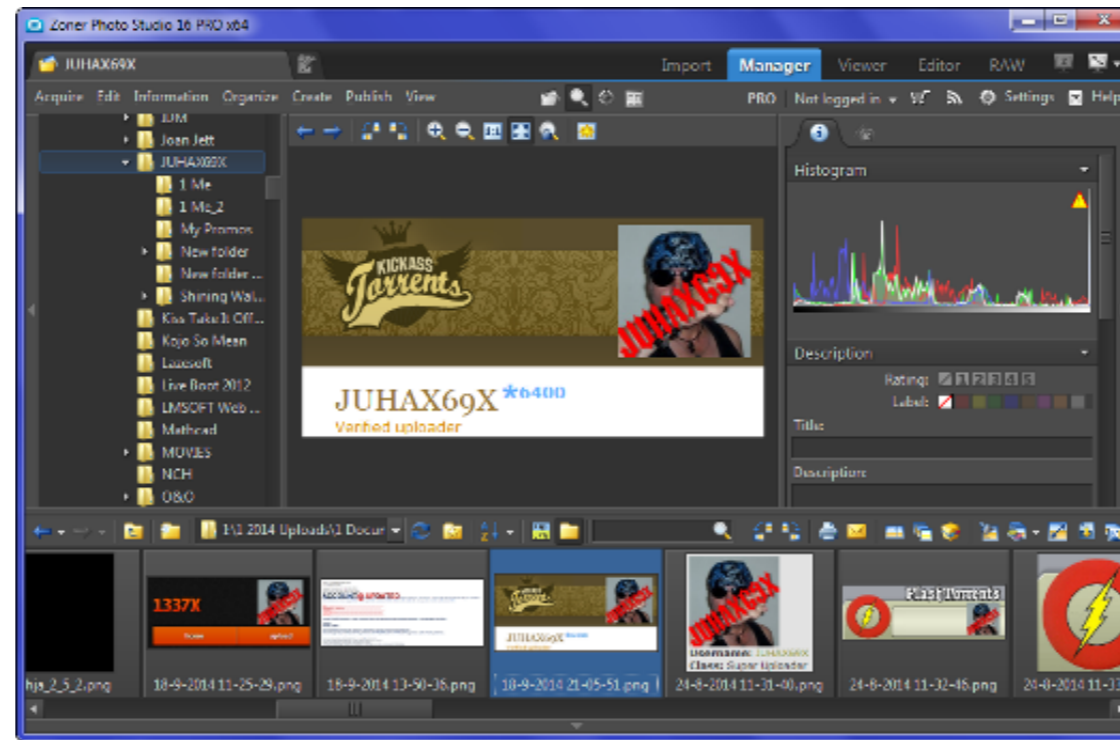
Zoner Photo Studio 16 PRO x64

JUHAX69X

Import Manager Viewer Editor RAW

Acquire Edit Information Organize Create Publish View

PRO Not logged in Settings Help

IDM
Joan Jett
JUHAX69X
1 Me
1 Me_2
My Promos
New folder
New folder ...
Shining Wal...
Kiss Take It Off...
Kojo So Mean
Lazesoft
Live Boot 2012
LMSOFT Web ...
Mathcad
MOVIES
NCH
O&O

KICKASS Torrents

JUHAX69X

JUHAX69X ★6400
Verified uploader

Histogram

Description

Rating:
Label:
Title
Description

1\1 2014 Uploads\1 Docur

1337X

JUHAX69X

Username: JUHAX69X
Class: Super Uploader

Flash Torrents

hja_2_5_2.png
18-9-2014 11-25-29.png
18-9-2014 13-50-36.png
18-9-2014 21-05-51.png
24-8-2014 11-31-40.png
24-8-2014 11-32-46.png
24-8-2014 11-33